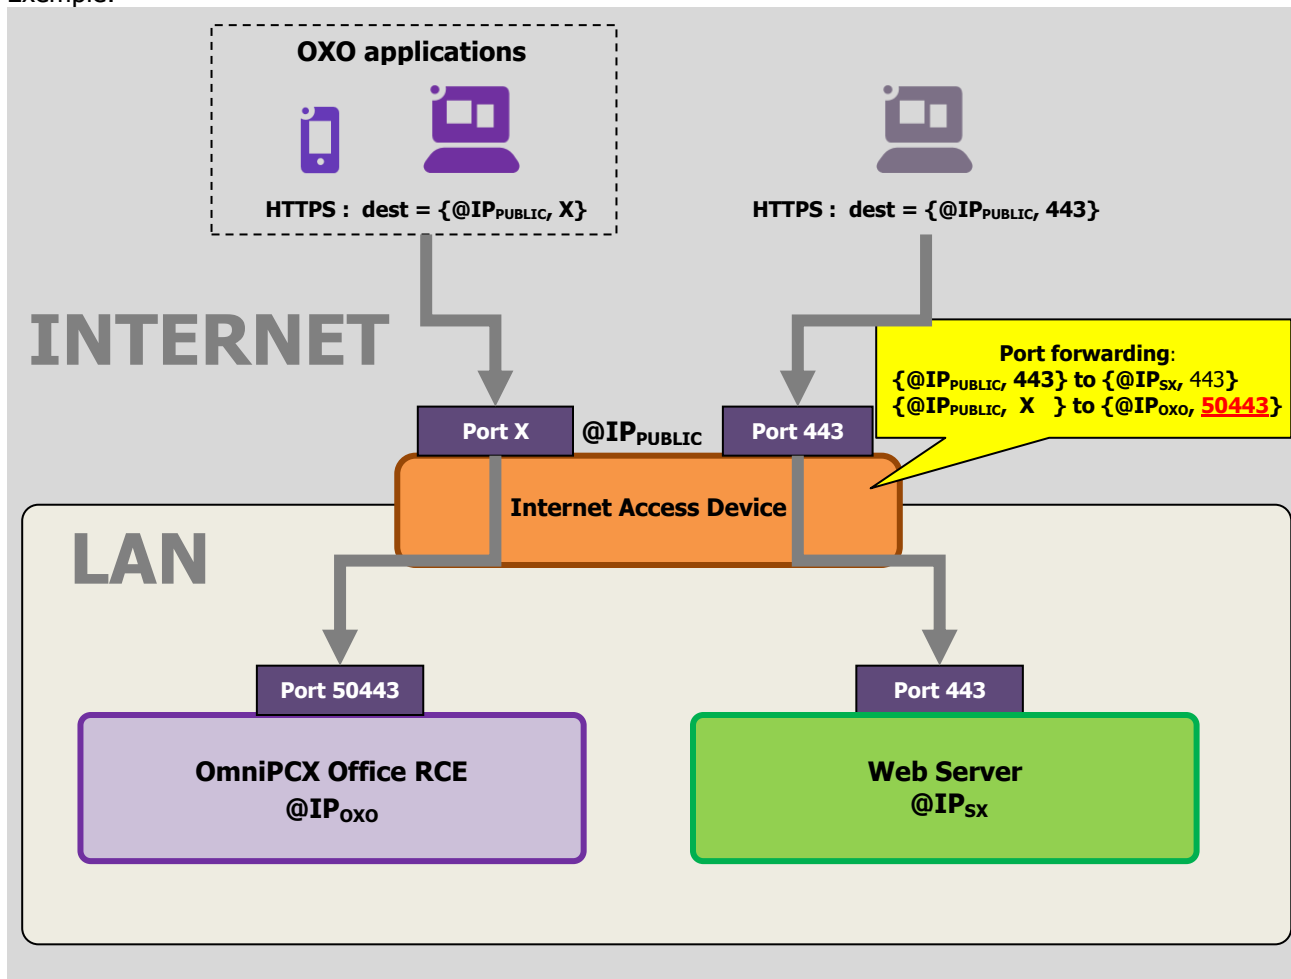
Example:

OXO applications

HTTPS : dest = {@IP$_{PUBLIC}$, X}

HTTPS : dest = {@IP$_{PUBLIC}$, 443}

INTERNET

Port forwarding:
{@IP$_{PUBLIC}$, 443} to {@IP$_{SX}$, 443}
{@IP$_{PUBLIC}$, X } to {@IP$_{OXO}$, 50443}

Port X

@IP$_{PUBLIC}$

Port 443

Internet Access Device

LAN

Port 50443

Port 443

OmniPCX Office RCE
@IP$_{OXO}$

Web Server
@IP$_{SX}$